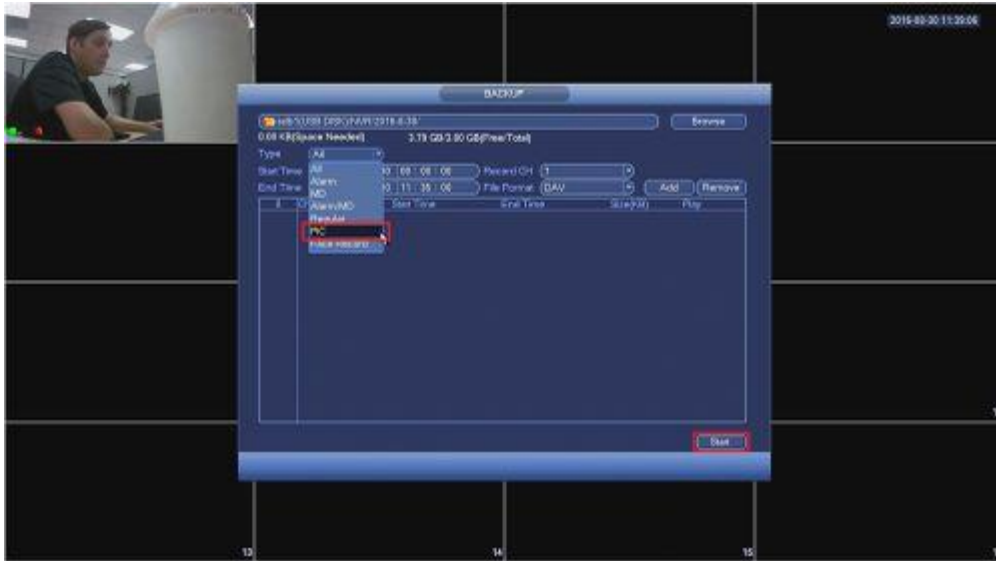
2016-03-30 11:39:06

BACKUP

sdb1(USB DISK)/NVR/2016-6-30/

Browse

0.00 KB(Space Needed)

3.79 GB/3.80 GB(Free/Total)

Type

All

All
Alarm
MD
Alarm/MD
Regular
PIC
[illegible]

Start Time

0 : 00 : 00 : 00

Record CH

1

End Time

0 : 11 : 35 : 00

File Format

DAV

Add

Remove

Start Time

End Time

Size(KB)

Play

Start

13

14

15